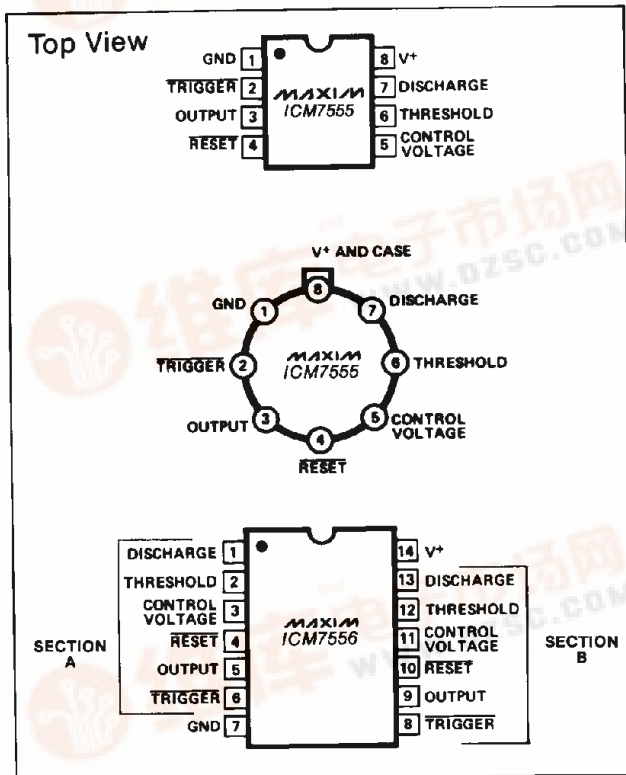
Top View

GND 1
$\overline{TRIGGER}$ 2
OUTPUT 3
$\overline{RESET}$ 4
MAXIM
ICM7555
8 V+
7 DISCHARGE
6 THRESHOLD
5 CONTROL VOLTAGE

V+ AND CASE
8
GND 1
7 DISCHARGE
$\overline{TRIGGER}$ 2
MAXIM
ICM7555
6 THRESHOLD
OUTPUT 3
5 CONTROL VOLTAGE
4
$\overline{RESET}$

DISCHARGE 1
THRESHOLD 2
CONTROL VOLTAGE 3
$\overline{RESET}$ 4
OUTPUT 5
$\overline{TRIGGER}$ 6
GND 7
SECTION A
MAXIM
ICM7556
14 V+
13 DISCHARGE
12 THRESHOLD
11 CONTROL VOLTAGE
10 $\overline{RESET}$
9 OUTPUT
8 $\overline{TRIGGER}$
SECTION B

www.dzsc.com